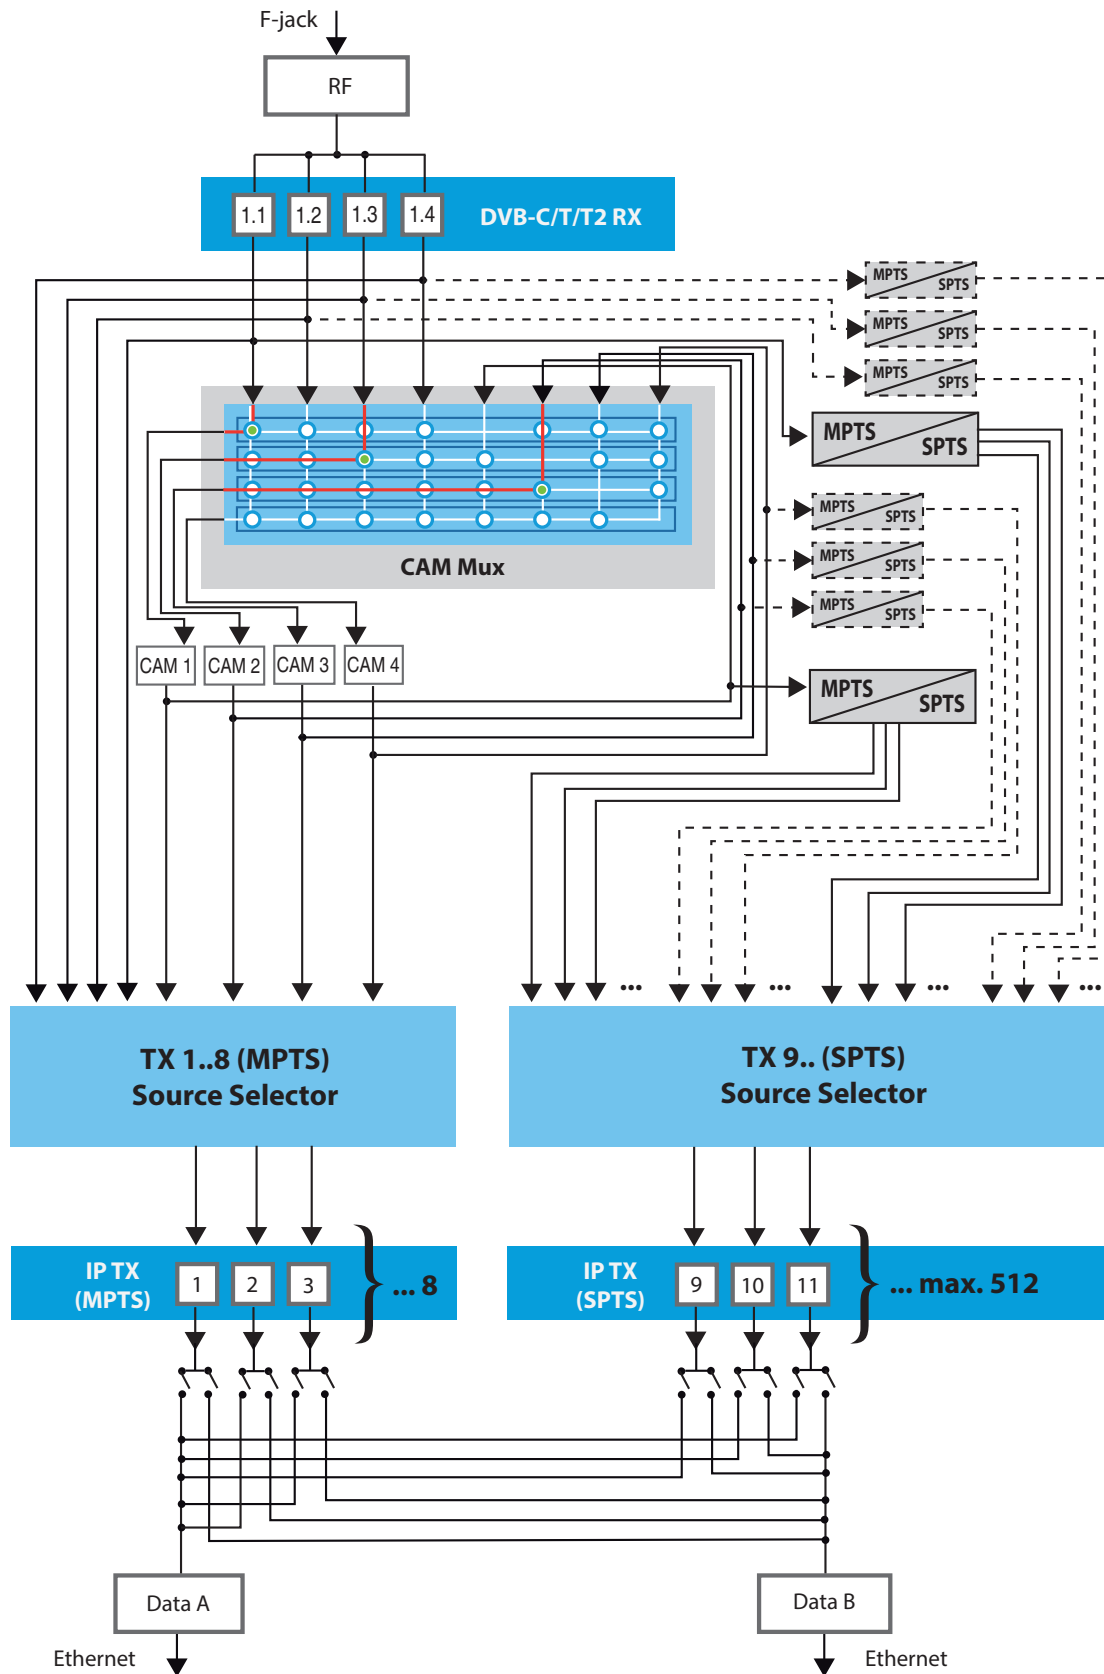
F-jack

RF

1.1 1.2 1.3 1.4 DVB-C/T/T2 RX

MPTS SPTS

MPTS SPTS

MPTS SPTS

MPTS SPTS

MPTS SPTS

MPTS SPTS

MPTS SPTS

MPTS SPTS

CAM Mux

CAM 1 CAM 2 CAM 3 CAM 4

...

...

...

...

TX 1..8 (MPTS)
Source Selector

TX 9.. (SPTS)
Source Selector

IP TX (MPTS) 1 2 3 ... 8

IP TX (SPTS) 9 10 11 ... max. 512

Data A

Data B

Ethernet

Ethernet